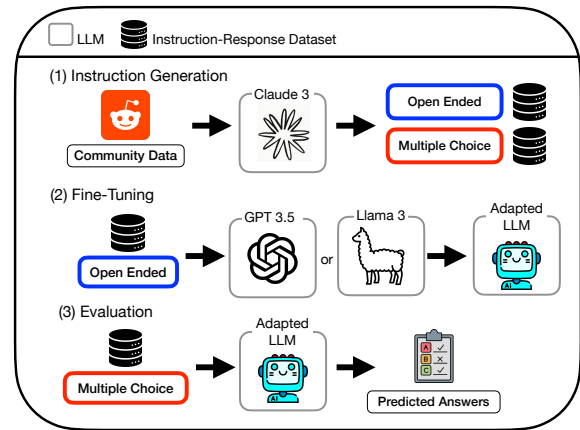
LLM Instruction-Response Dataset

(1) Instruction Generation

Community Data

Claude 3

Open Ended

Multiple Choice

(2) Fine-Tuning

Open Ended

GPT 3.5

or

Llama 3

Adapted LLM

AI

(3) Evaluation

Multiple Choice

Adapted LLM

AI

A
B
C

Predicted Answers